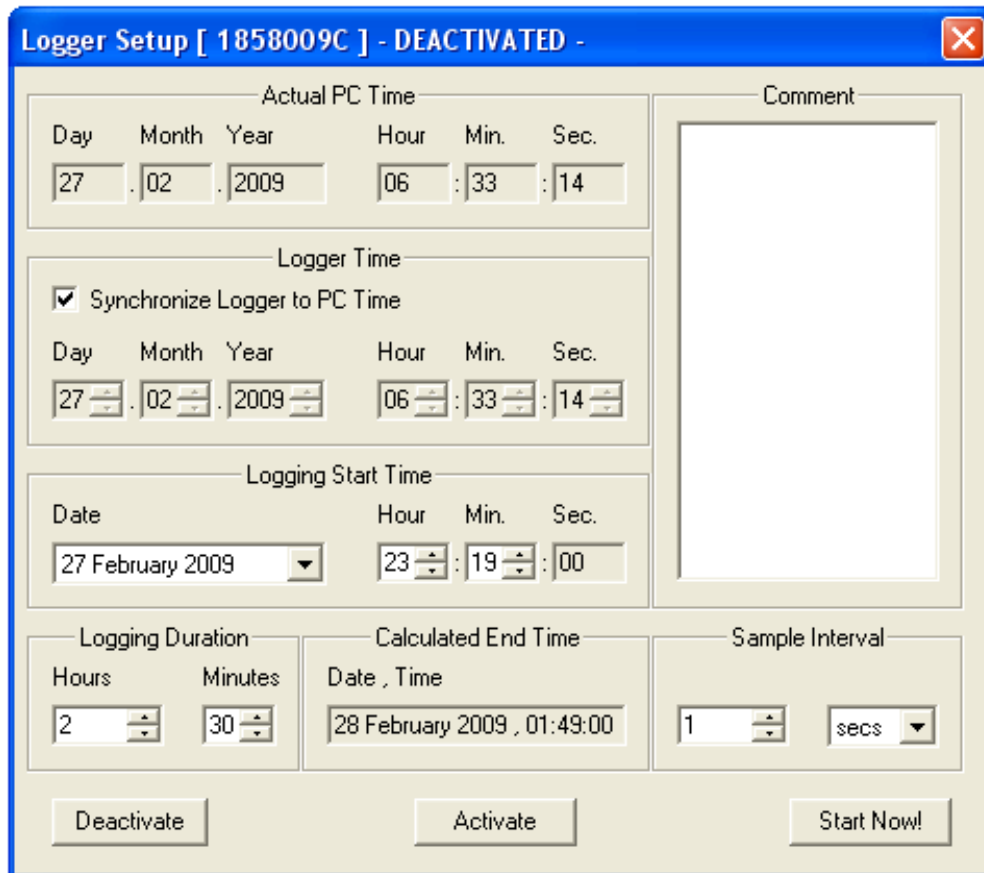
Logger Setup [ 1858009C ] - DEACTIVATED -

Actual PC Time

Day Month Year Hour Min. Sec.

27 . 02 . 2009 06 : 33 : 14

Logger Time

☑ Synchronize Logger to PC Time

Day Month Year Hour Min. Sec.

27 . 02 . 2009 06 : 33 : 14

Logging Start Time

Date Hour Min. Sec.

27 February 2009 23 : 19 : 00

Comment

Logging Duration

Hours Minutes

2 30

Calculated End Time

Date , Time

28 February 2009 , 01:49:00

Sample Interval

1 secs

Deactivate

Activate

Start Now!